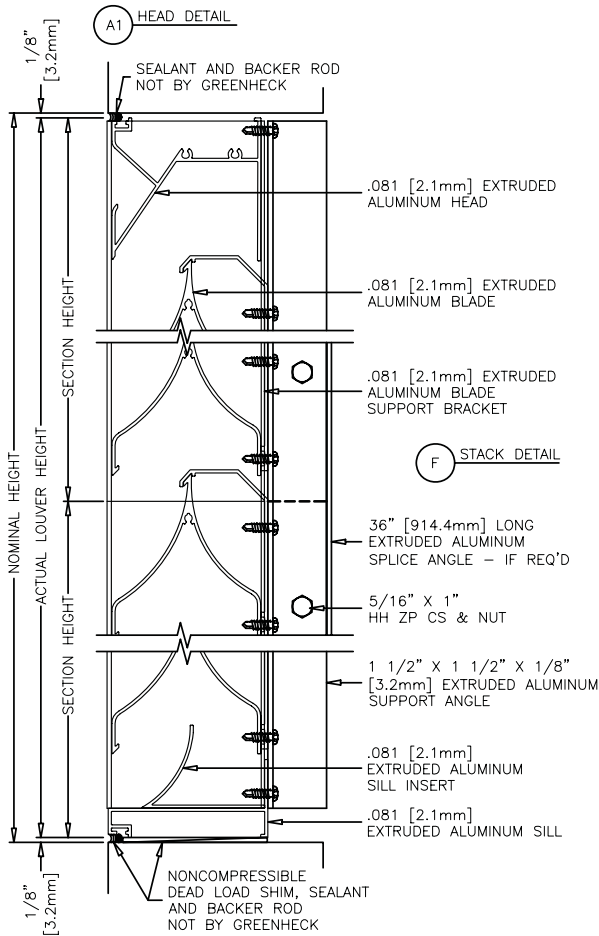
A1 HEAD DETAIL

1/8" [3.2mm]

SEALANT AND BACKER ROD NOT BY GREENHECK

.081 [2.1mm] EXTRUDED ALUMINUM HEAD

.081 [2.1mm] EXTRUDED ALUMINUM BLADE

.081 [2.1mm] EXTRUDED ALUMINUM BLADE SUPPORT BRACKET

F STACK DETAIL

36" [914.4mm] LONG EXTRUDED ALUMINUM SPLICE ANGLE – IF REQ'D

5/16" X 1" HH ZP CS & NUT

1 1/2" X 1 1/2" X 1/8" [3.2mm] EXTRUDED ALUMINUM SUPPORT ANGLE

.081 [2.1mm] EXTRUDED ALUMINUM SILL INSERT

.081 [2.1mm] EXTRUDED ALUMINUM SILL

NOMINAL HEIGHT

ACTUAL LOUVER HEIGHT

SECTION HEIGHT

SECTION HEIGHT

1/8" [3.2mm]

NONCOMPRESSIBLE DEAD LOAD SHIM, SEALANT AND BACKER ROD NOT BY GREENHECK